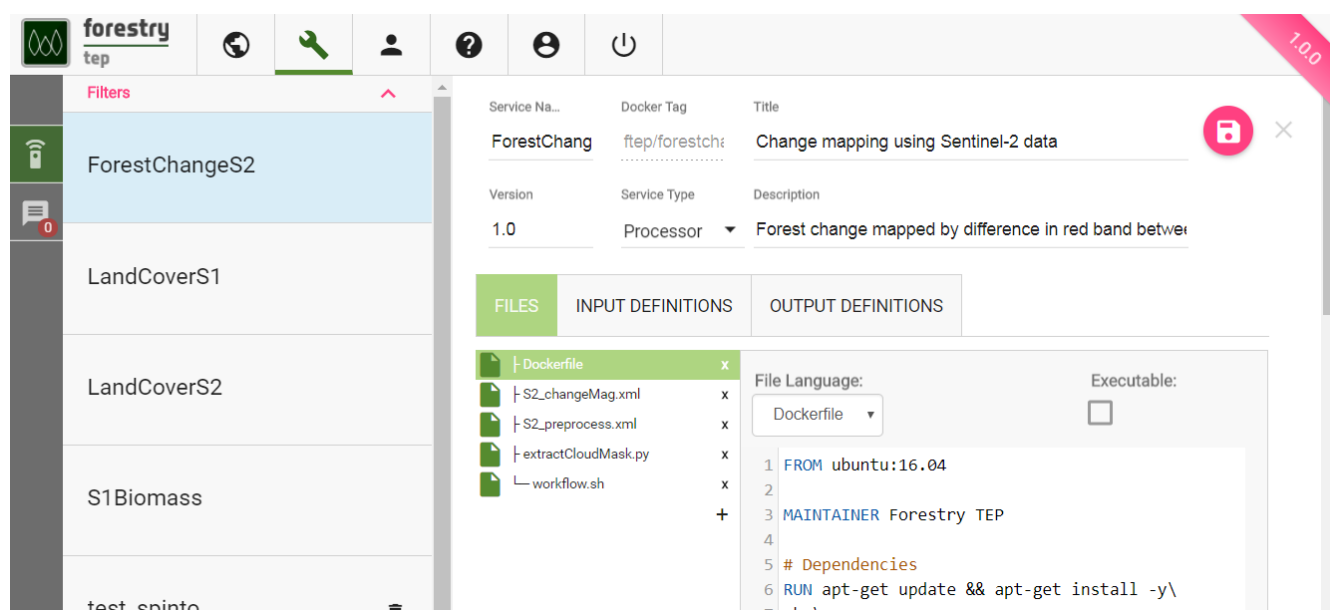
forestry
tep

1.0.0

Filters

ForestChangeS2

LandCoverS1

LandCoverS2

S1Biomass

0

Service Na...
ForestChang

Docker Tag
ftep/forestcha

Title
Change mapping using Sentinel-2 data

Version
1.0

Service Type
Processor

Description
Forest change mapped by difference in red band betwe

FILES | INPUT DEFINITIONS | OUTPUT DEFINITIONS

├ Dockerfile x
├ S2_changeMag.xml x
├ S2_preprocess.xml x
├ extractCloudMask.py x
└ workflow.sh x
+

File Language:
Dockerfile

Executable:

1 FROM ubuntu:16.04
2
3 MAINTAINER Forestry TEP
4
5 # Dependencies
6 RUN apt-get update && apt-get install -y\